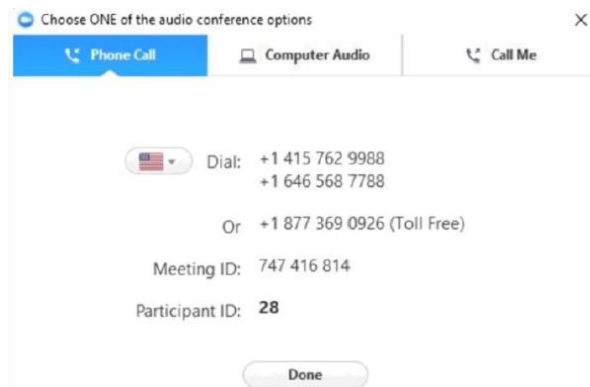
Choose ONE of the audio conference options

Phone Call | Computer Audio | Call Me

Dial: +1 415 762 9988
+1 646 568 7788

Or +1 877 369 0926 (Toll Free)

Meeting ID: 747 416 814

Participant ID: 28

Done